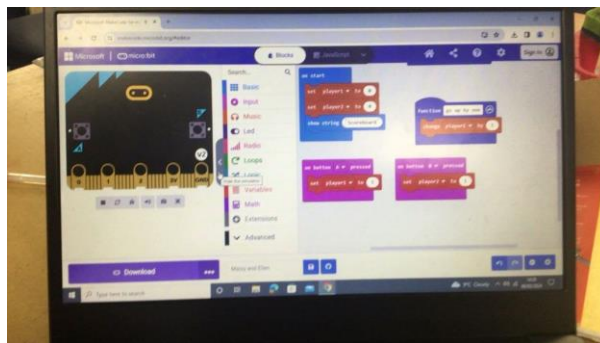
Microsoft | micro:bit

Blocks

JavaScript

Sign in

Search...

Basic

Input

Music

Led

Radio

Loops

Logic

Variables

Math

Extensions

Advanced

on start

set player1 to 0

set player2 to 0

show string Scoreboard

function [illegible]

change player1 by 1

on button A pressed

set player1 to 1

on button B pressed

set player2 to 1

Download

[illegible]

Type here to search